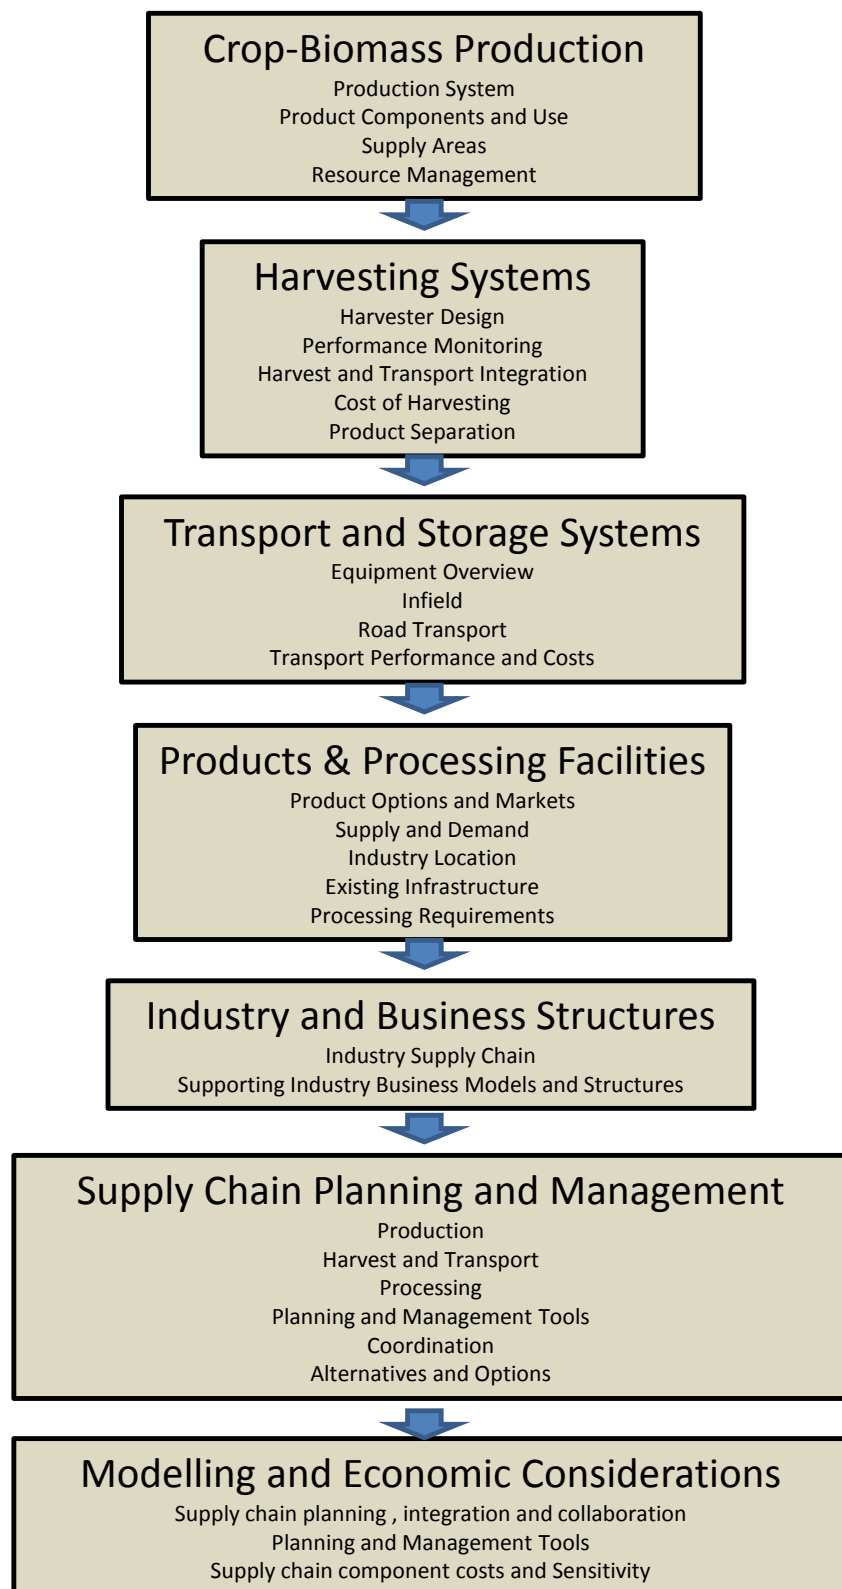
Crop-Biomass Production
Production System
Product Components and Use
Supply Areas
Resource Management

Harvesting Systems
Harvester Design
Performance Monitoring
Harvest and Transport Integration
Cost of Harvesting
Product Separation

Transport and Storage Systems
Equipment Overview
Infield
Road Transport
Transport Performance and Costs

Products & Processing Facilities
Product Options and Markets
Supply and Demand
Industry Location
Existing Infrastructure
Processing Requirements

Industry and Business Structures
Industry Supply Chain
Supporting Industry Business Models and Structures

Supply Chain Planning and Management
Production
Harvest and Transport
Processing
Planning and Management Tools
Coordination
Alternatives and Options

Modelling and Economic Considerations
Supply chain planning , integration and collaboration
Planning and Management Tools
Supply chain component costs and Sensitivity